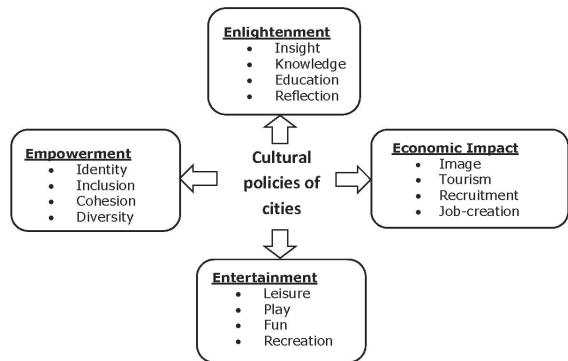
Enlightenment
- Insight
- Knowledge
- Education
- Reflection

Empowerment
- Identity
- Inclusion
- Cohesion
- Diversity

Cultural policies of cities

Economic Impact
- Image
- Tourism
- Recruitment
- Job-creation

Entertainment
- Leisure
- Play
- Fun
- Recreation